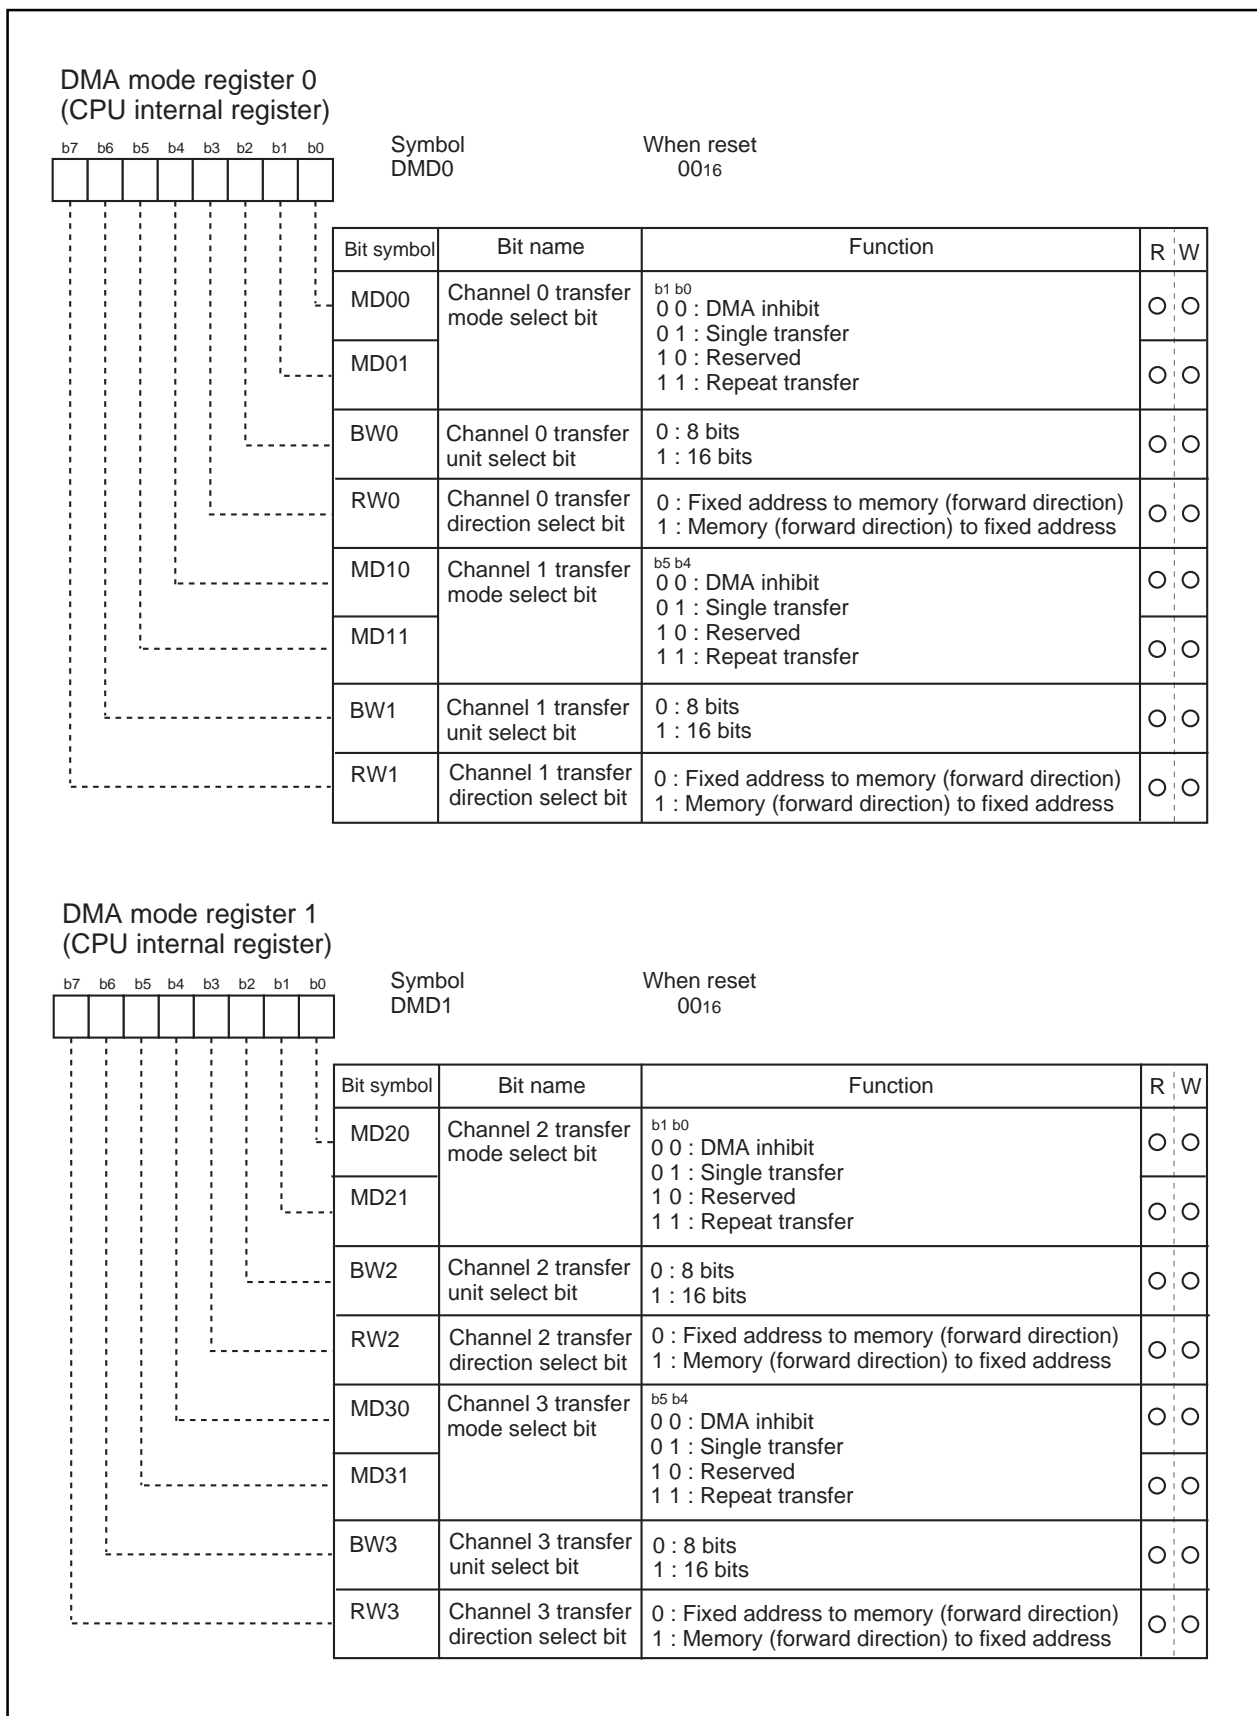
DMA mode register 0
(CPU internal register)

b7 b6 b5 b4 b3 b2 b1 b0

Symbol
DMD0

When reset
$00_{16}$

| Bit symbol | Bit name | Function | R | W |
|---|---|---|---|---|
| MD00 | Channel 0 transfer mode select bit | b1 b0<br>0 0 : DMA inhibit<br>0 1 : Single transfer<br>1 0 : Reserved<br>1 1 : Repeat transfer | O | O |
| MD01 | | | O | O |
| BW0 | Channel 0 transfer unit select bit | 0 : 8 bits<br>1 : 16 bits | O | O |
| RW0 | Channel 0 transfer direction select bit | 0 : Fixed address to memory (forward direction)<br>1 : Memory (forward direction) to fixed address | O | O |
| MD10 | Channel 1 transfer mode select bit | b5 b4<br>0 0 : DMA inhibit<br>0 1 : Single transfer<br>1 0 : Reserved<br>1 1 : Repeat transfer | O | O |
| MD11 | | | O | O |
| BW1 | Channel 1 transfer unit select bit | 0 : 8 bits<br>1 : 16 bits | O | O |
| RW1 | Channel 1 transfer direction select bit | 0 : Fixed address to memory (forward direction)<br>1 : Memory (forward direction) to fixed address | O | O |

DMA mode register 1
(CPU internal register)

b7 b6 b5 b4 b3 b2 b1 b0

Symbol
DMD1

When reset
$00_{16}$

| Bit symbol | Bit name | Function | R | W |
|---|---|---|---|---|
| MD20 | Channel 2 transfer mode select bit | b1 b0<br>0 0 : DMA inhibit<br>0 1 : Single transfer<br>1 0 : Reserved<br>1 1 : Repeat transfer | O | O |
| MD21 | | | O | O |
| BW2 | Channel 2 transfer unit select bit | 0 : 8 bits<br>1 : 16 bits | O | O |
| RW2 | Channel 2 transfer direction select bit | 0 : Fixed address to memory (forward direction)<br>1 : Memory (forward direction) to fixed address | O | O |
| MD30 | Channel 3 transfer mode select bit | b5 b4<br>0 0 : DMA inhibit<br>0 1 : Single transfer<br>1 0 : Reserved<br>1 1 : Repeat transfer | O | O |
| MD31 | | | O | O |
| BW3 | Channel 3 transfer unit select bit | 0 : 8 bits<br>1 : 16 bits | O | O |
| RW3 | Channel 3 transfer direction select bit | 0 : Fixed address to memory (forward direction)<br>1 : Memory (forward direction) to fixed address | O | O |